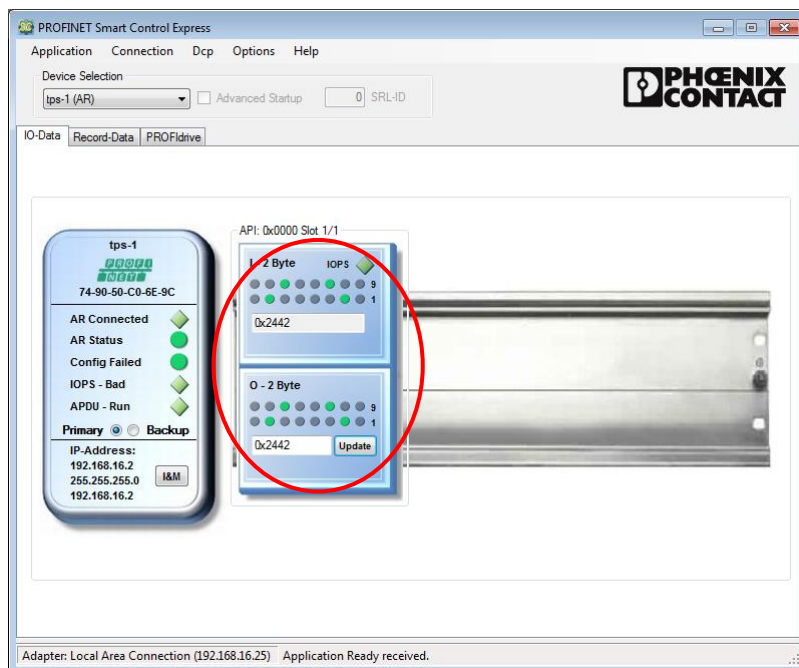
PROFINET Smart Control Express

Application Connection Dcp Options Help

Device Selection

tps-1 (AR)

Advanced Startup

0 SRL-ID

PHOENIX CONTACT

IO-Data Record-Data PROFIdrive

tps-1

PROFI NET

74-90-50-C0-6E-9C

AR Connected

AR Status

Config Failed

IOPS - Bad

APDU - Run

Primary Backup

IP-Address:
192.168.16.2
255.255.255.0
192.168.16.2

I&M

API: 0x0000 Slot 1/1

I - 2 Byte IOPS

9

1

0x2442

O - 2 Byte

9

1

0x2442

Update

Adapter: Local Area Connection (192.168.16.25) Application Ready received.